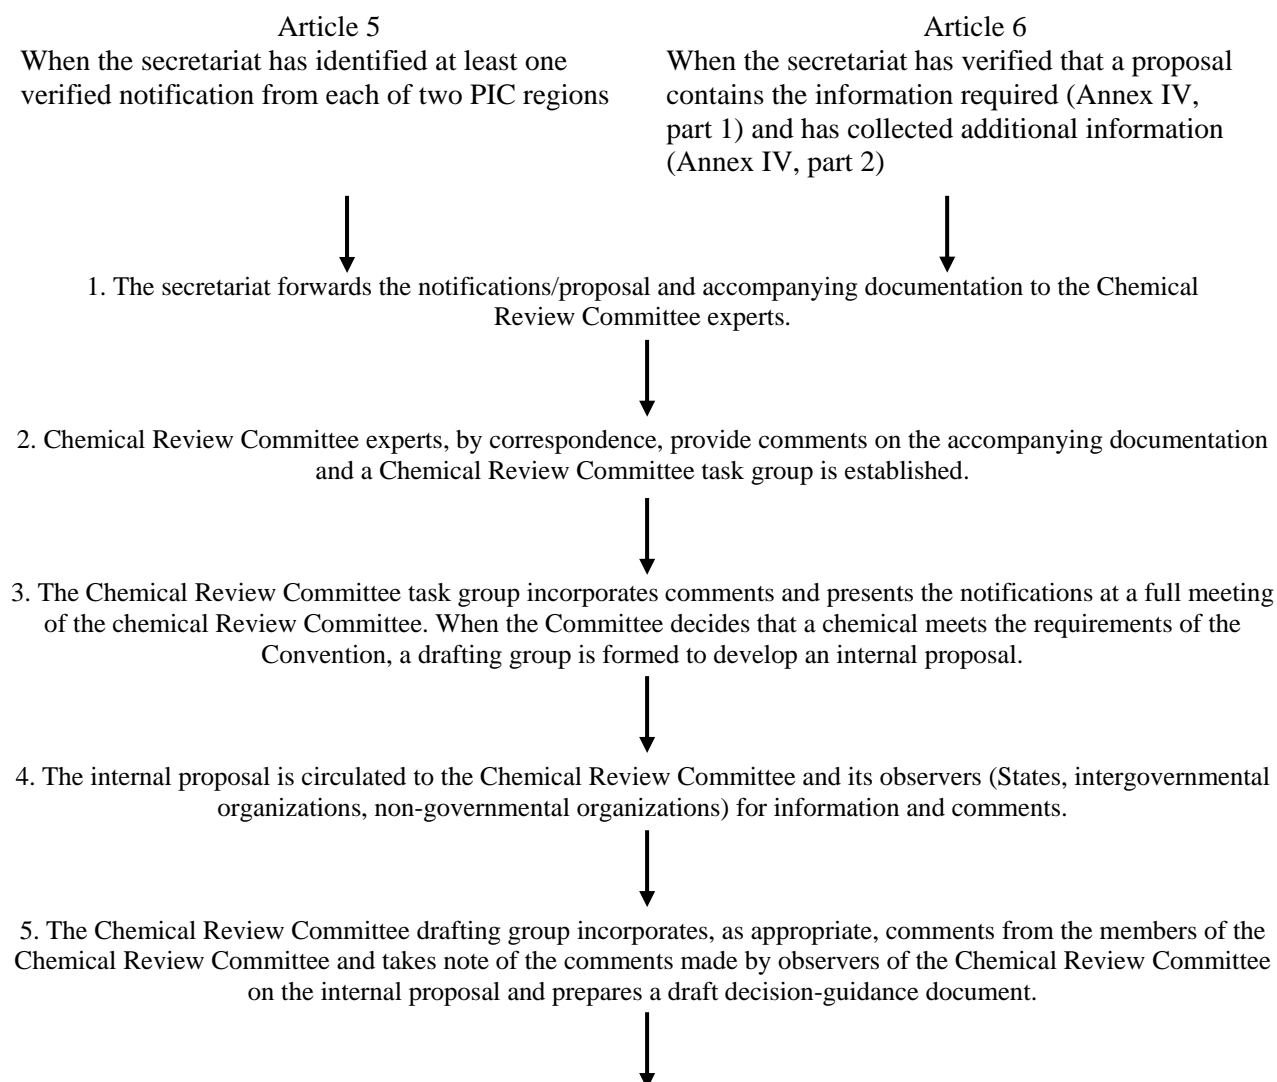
Article 5
When the secretariat has identified at least one verified notification from each of two PIC regions

Article 6
When the secretariat has verified that a proposal contains the information required (Annex IV, part 1) and has collected additional information (Annex IV, part 2)

1. The secretariat forwards the notifications/proposal and accompanying documentation to the Chemical Review Committee experts.

2. Chemical Review Committee experts, by correspondence, provide comments on the accompanying documentation and a Chemical Review Committee task group is established.

3. The Chemical Review Committee task group incorporates comments and presents the notifications at a full meeting of the chemical Review Committee. When the Committee decides that a chemical meets the requirements of the Convention, a drafting group is formed to develop an internal proposal.

4. The internal proposal is circulated to the Chemical Review Committee and its observers (States, intergovernmental organizations, non-governmental organizations) for information and comments.

5. The Chemical Review Committee drafting group incorporates, as appropriate, comments from the members of the Chemical Review Committee and takes note of the comments made by observers of the Chemical Review Committee on the internal proposal and prepares a draft decision-guidance document.